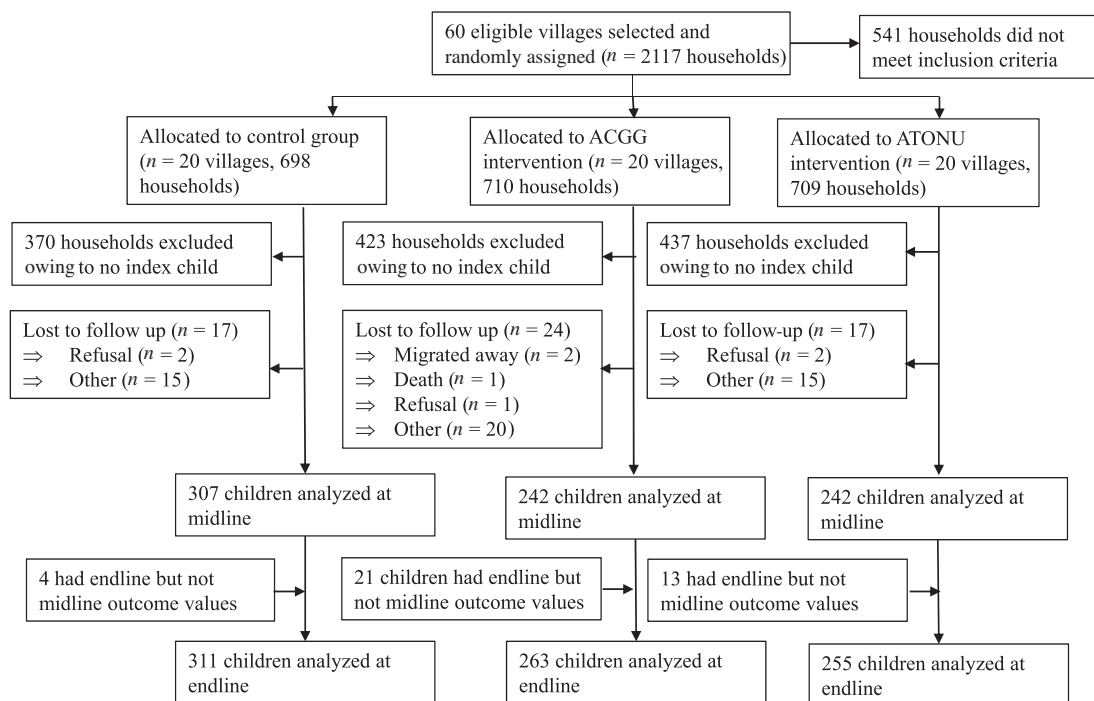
60 eligible villages selected and randomly assigned ($n$ = 2117 households)

541 households did not meet inclusion criteria

Allocated to control group ($n$ = 20 villages, 698 households)

Allocated to ACGG intervention = 20 villages, 710 households)

Allocated to ATONU intervention ($n$ = 20 villages, 709 households)

370 households excluded owing to no index child

423 households excluded owing to no index child

437 households excluded owing to no index child

Lost to follow up ($n$ = 17)
⇒ Refusal ($n$ = 2)
⇒ Other ($n$ = 15)

Lost to follow up ($n$ = 24)
⇒ Migrated away ($n$ = 2)
⇒ Death ($n$ = 1)
⇒ Refusal ($n$ = 1)
⇒ Other ($n$ = 20)

Lost to follow-up ($n$ = 17)
⇒ Refusal ($n$ = 2)
⇒ Other ($n$ = 15)

307 children analyzed at midline

242 children analyzed at midline

242 children analyzed at midline

4 had endline but not midline outcome values

21 children had endline but not midline outcome values

13 had endline but not midline outcome values

311 children analyzed at endline

263 children analyzed at endline

255 children analyzed at endline